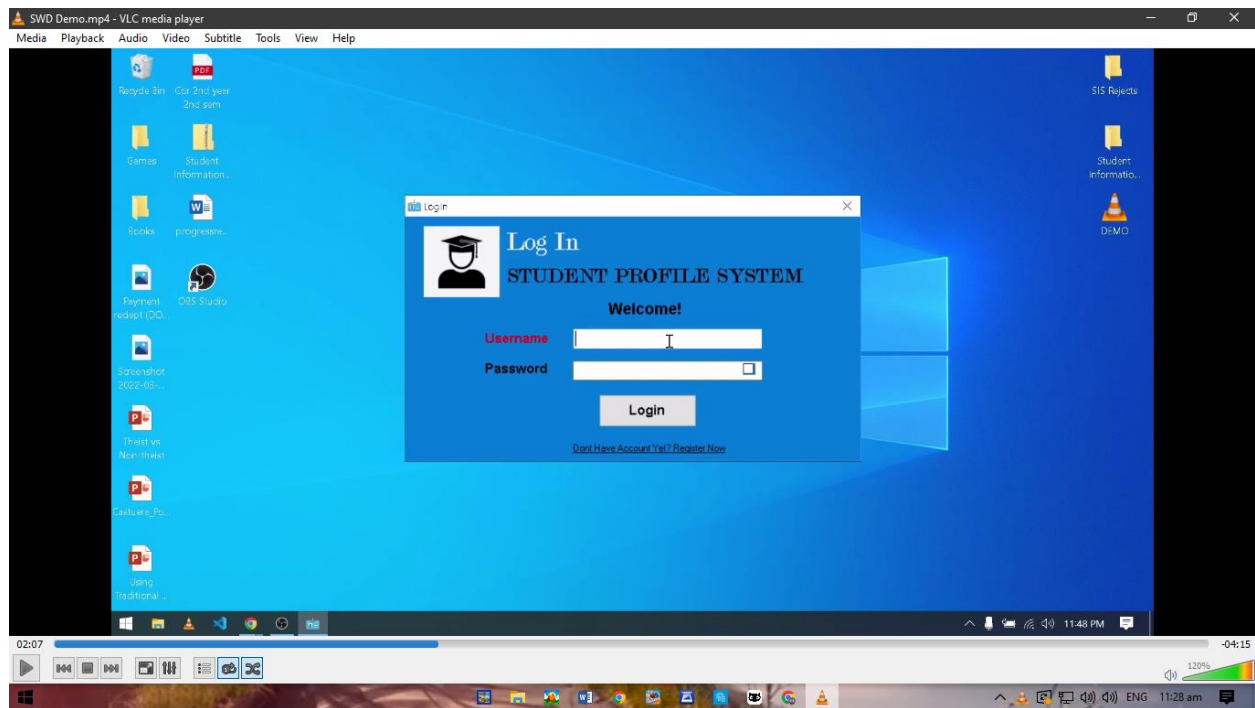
SWD Demo.mp4 - VLC media player

Media Playback Audio Video Subtitle Tools View Help

Recycle Bin
Cor 2nd year 2nd sem
Games
Student Information...
Books
progressive...
Payment receipt (DO...
OBS Studio
Screenshot 2022-03-...
Theist vs Non-theist
Caituere_Po...
Using Traditional ...
SIS Rejects
Student Informatio...
DEMO

Login

Log In
STUDENT PROFILE SYSTEM
Welcome!
Username
Password
Login
Dont Have Account Yet? Register Now

11:48 PM

02:07
-04:15
120%
ENG 11:28 am